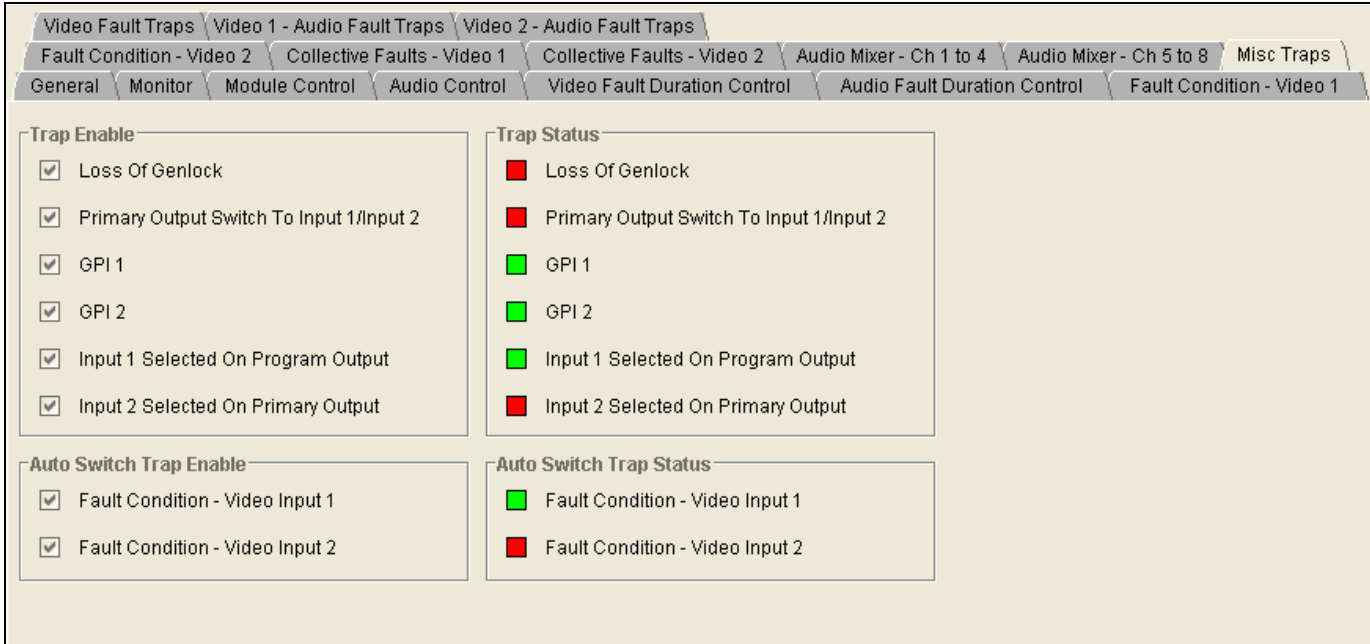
Video Fault Traps | Video 1 - Audio Fault Traps | Video 2 - Audio Fault Traps

Fault Condition - Video 2 | Collective Faults - Video 1 | Collective Faults - Video 2 | Audio Mixer - Ch 1 to 4 | Audio Mixer - Ch 5 to 8 | Misc Traps

General | Monitor | Module Control | Audio Control | Video Fault Duration Control | Audio Fault Duration Control | Fault Condition - Video 1

Trap Enable

Loss Of Genlock

Primary Output Switch To Input 1/Input 2

GPI 1

GPI 2

Input 1 Selected On Program Output

Input 2 Selected On Primary Output

Trap Status

Loss Of Genlock

Primary Output Switch To Input 1/Input 2

GPI 1

GPI 2

Input 1 Selected On Program Output

Input 2 Selected On Primary Output

Auto Switch Trap Enable

Fault Condition - Video Input 1

Fault Condition - Video Input 2

Auto Switch Trap Status

Fault Condition - Video Input 1

Fault Condition - Video Input 2